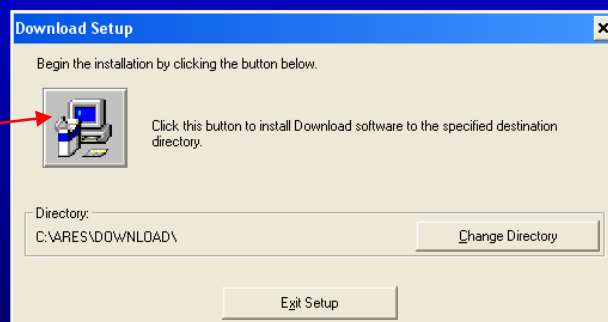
Download Setup

Begin the installation by clicking the button below.

Click this button to install Download software to the specified destination directory.

Directory:

C:\ARES\DOWNLOAD\

Change Directory

Exit Setup